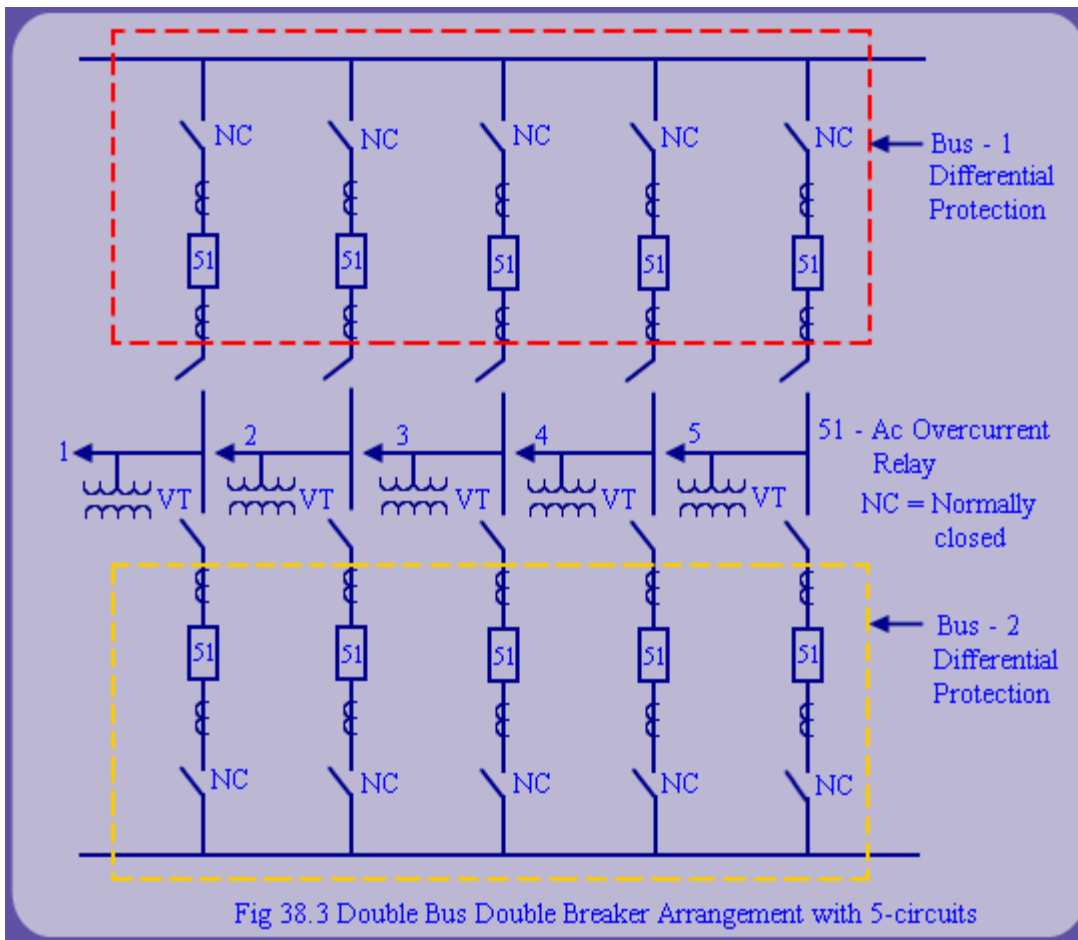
NC NC NC NC NC

Bus - 1 Differential Protection

51 51 51 51 51

1 2 3 4 5

51 - Ac Overcurrent Relay

VT VT VT VT VT

NC = Normally closed

51 51 51 51 51

Bus - 2 Differential Protection

NC NC NC NC NC

Fig 38.3 Double Bus Double Breaker Arrangement with 5-circuits